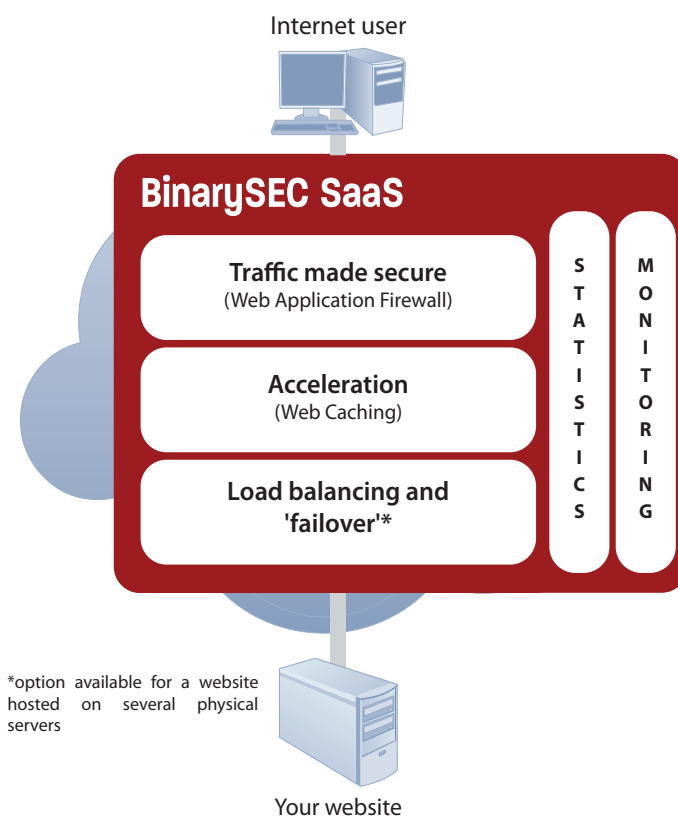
Internet user

BinarySEC SaaS

Traffic made secure
(Web Application Firewall)

Acceleration
(Web Caching)

Load balancing and 'failover'*

STATISTICS

MONITORING

*option available for a website hosted on several physical servers

Your website